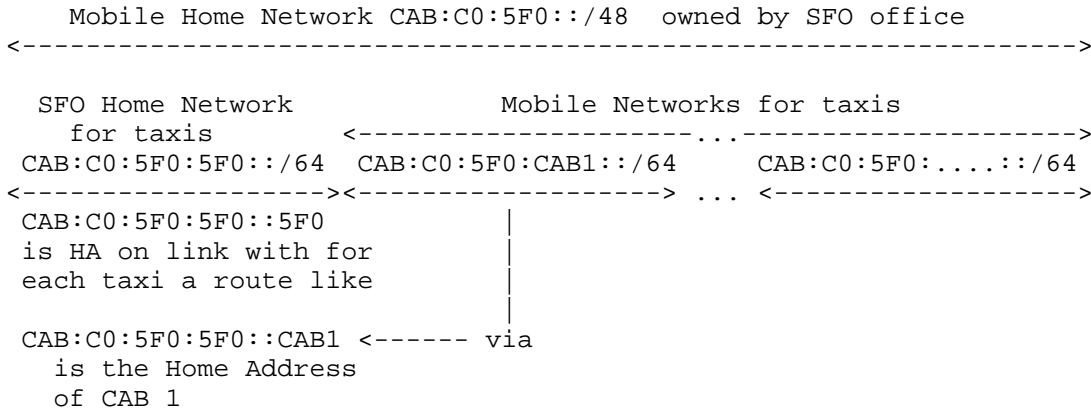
Mobile Home Network CAB:C0:5F0::/48 owned by SFO office
<------------------------------------------------------------------>

SFO Home Network for taxis

Mobile Networks for taxis
<---------------------...--------------------->

CAB:C0:5F0:5F0::/64 CAB:C0:5F0:CAB1::/64 CAB:C0:5F0:....::/64
<------------------><-------------------> ... <------------------->

CAB:C0:5F0:5F0::5F0 is HA on link with for each taxi a route like

CAB:C0:5F0:5F0::CAB1 <------ via is the Home Address of CAB 1